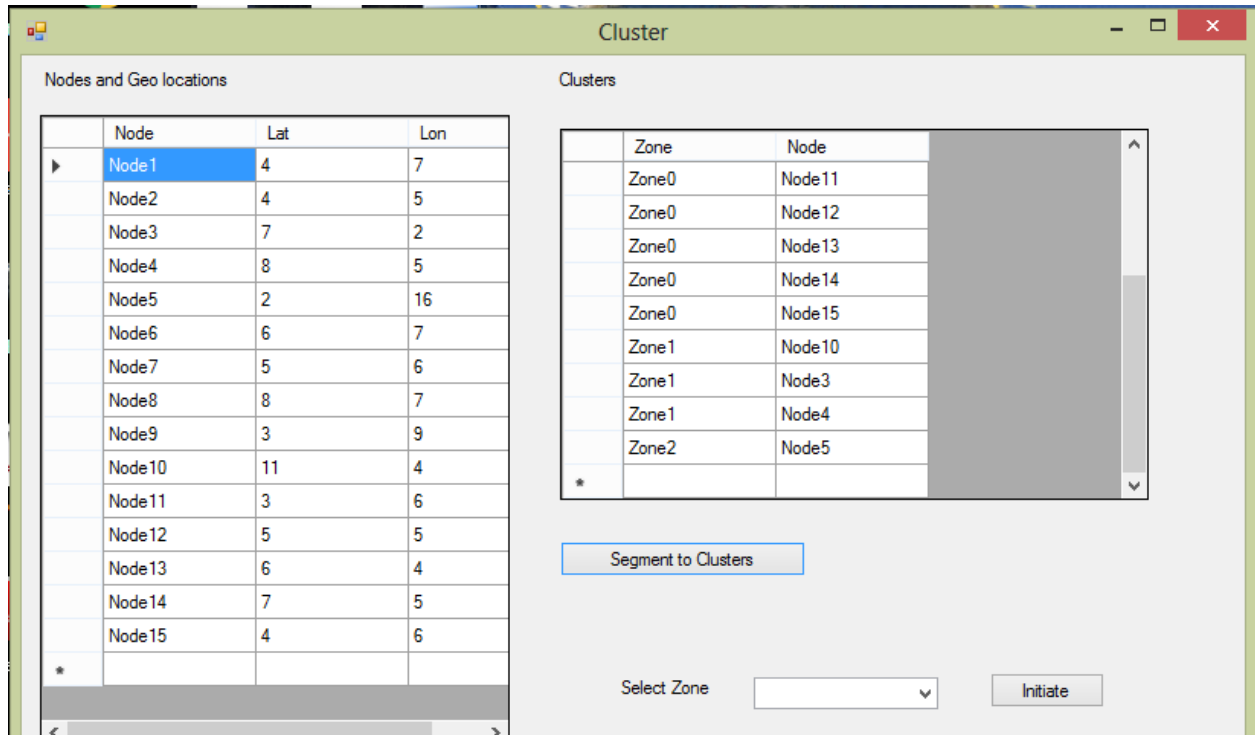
Cluster

Nodes and Geo locations

| Node | Lat | Lon |
|---|---|---|
| Node1 | 4 | 7 |
| Node2 | 4 | 5 |
| Node3 | 7 | 2 |
| Node4 | 8 | 5 |
| Node5 | 2 | 16 |
| Node6 | 6 | 7 |
| Node7 | 5 | 6 |
| Node8 | 8 | 7 |
| Node9 | 3 | 9 |
| Node10 | 11 | 4 |
| Node11 | 3 | 6 |
| Node12 | 5 | 5 |
| Node13 | 6 | 4 |
| Node14 | 7 | 5 |
| Node15 | 4 | 6 |
| * | | |

Clusters

| Zone | Node |
|---|---|
| Zone0 | Node11 |
| Zone0 | Node12 |
| Zone0 | Node13 |
| Zone0 | Node14 |
| Zone0 | Node15 |
| Zone1 | Node10 |
| Zone1 | Node3 |
| Zone1 | Node4 |
| Zone2 | Node5 |
| * | |

Segment to Clusters

Select Zone

Initiate